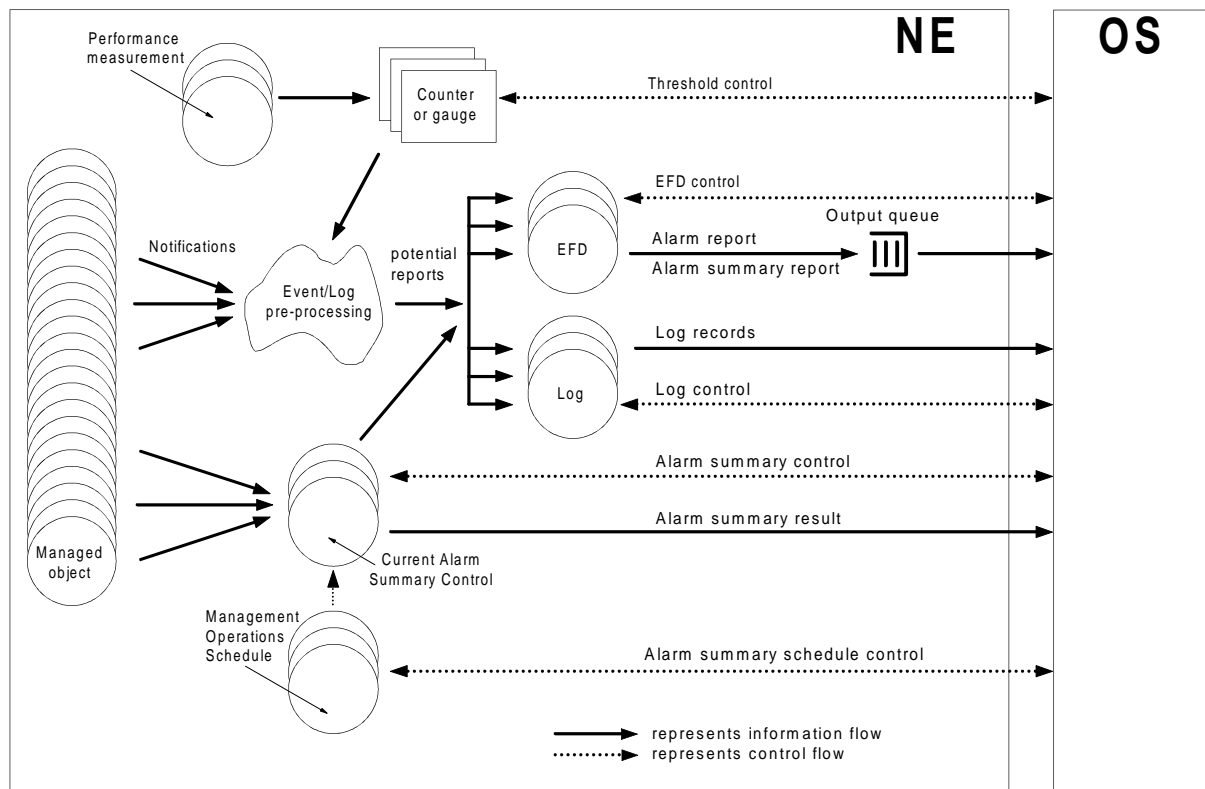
NE

OS

Performance measurement

Counter or gauge

Threshold control

EFD control

Output queue

Notifications

potential reports

EFD

Alarm report

Alarm summary report

Event/Log pre-processing

Log records

Log

Log control

Alarm summary control

Alarm summary result

Managed object

Current Alarm Summary Control

Management Operations Schedule

Alarm summary schedule control

represents information flow

represents control flow